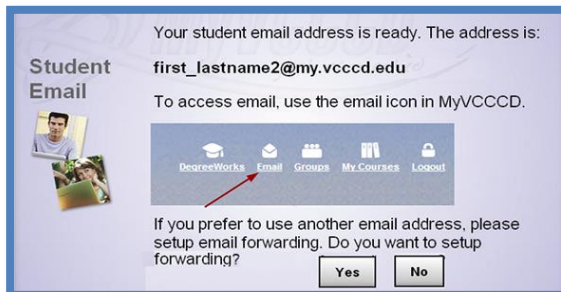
Student Email

Your student email address is ready. The address is:

first_lastname2@my.vcccd.edu

To access email, use the email icon in MyVCCCD.

DegreeWorks Email Groups My Courses Logout

If you prefer to use another email address, please setup email forwarding. Do you want to setup forwarding?

Yes No